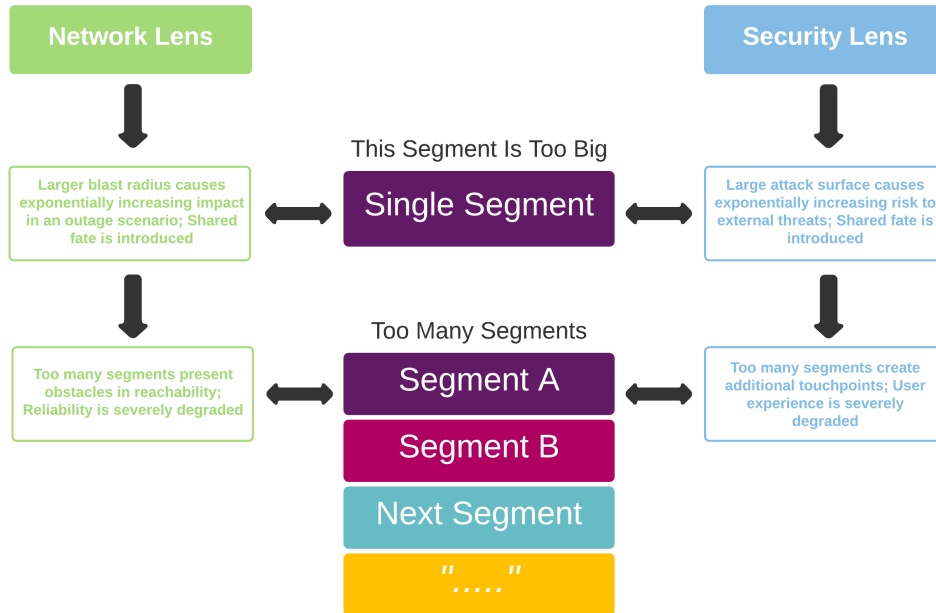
Network Lens

Security Lens

This Segment Is Too Big

Larger blast radius causes exponentially increasing impact in an outage scenario; Shared fate is introduced

Single Segment

Large attack surface causes exponentially increasing risk to external threats; Shared fate is introduced

Too Many Segments

Too many segments present obstacles in reachability; Reliability is severely degraded

Segment A

Too many segments create additional touchpoints; User experience is severely degraded

Segment B

Next Segment

"....."